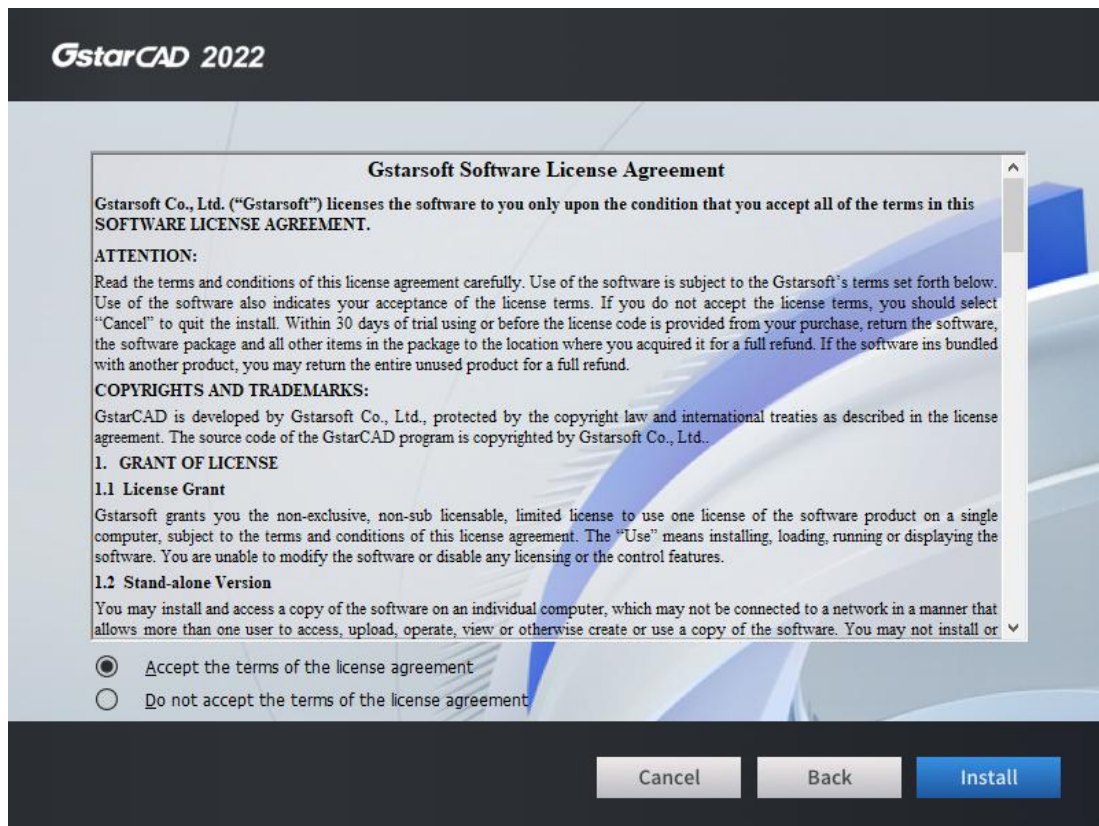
GstarCAD 2022

Gstarsoft Software License Agreement

Gstarsoft Co., Ltd. ("Gstarsoft") licenses the software to you only upon the condition that you accept all of the terms in this SOFTWARE LICENSE AGREEMENT.

ATTENTION:

Read the terms and conditions of this license agreement carefully. Use of the software is subject to the Gstarsoft's terms set forth below. Use of the software also indicates your acceptance of the license terms. If you do not accept the license terms, you should select "Cancel" to quit the install. Within 30 days of trial using or before the license code is provided from your purchase, return the software, the software package and all other items in the package to the location where you acquired it for a full refund. If the software ins bundled with another product, you may return the entire unused product for a full refund.

COPYRIGHTS AND TRADEMARKS:

GstarCAD is developed by Gstarsoft Co., Ltd., protected by the copyright law and international treaties as described in the license agreement. The source code of the GstarCAD program is copyrighted by Gstarsoft Co., Ltd..

1. GRANT OF LICENSE

1.1 License Grant

Gstarsoft grants you the non-exclusive, non-sub licensable, limited license to use one license of the software product on a single computer, subject to the terms and conditions of this license agreement. The "Use" means installing, loading, running or displaying the software. You are unable to modify the software or disable any licensing or the control features.

1.2 Stand-alone Version

You may install and access a copy of the software on an individual computer, which may not be connected to a network in a manner that allows more than one user to access, upload, operate, view or otherwise create or use a copy of the software. You may not install or

Accept the terms of the license agreement

Do not accept the terms of the license agreement

Cancel

Back

Install